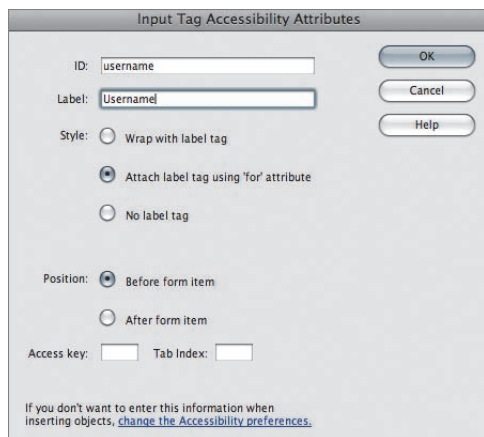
Input Tag Accessibility Attributes

ID: username

Label: Username

Style: Wrap with label tag

Attach label tag using 'for' attribute

No label tag

Position: Before form item

After form item

Access key: Tab Index:

If you don't want to enter this information when inserting objects, change the Accessibility preferences.

OK

Cancel

Help